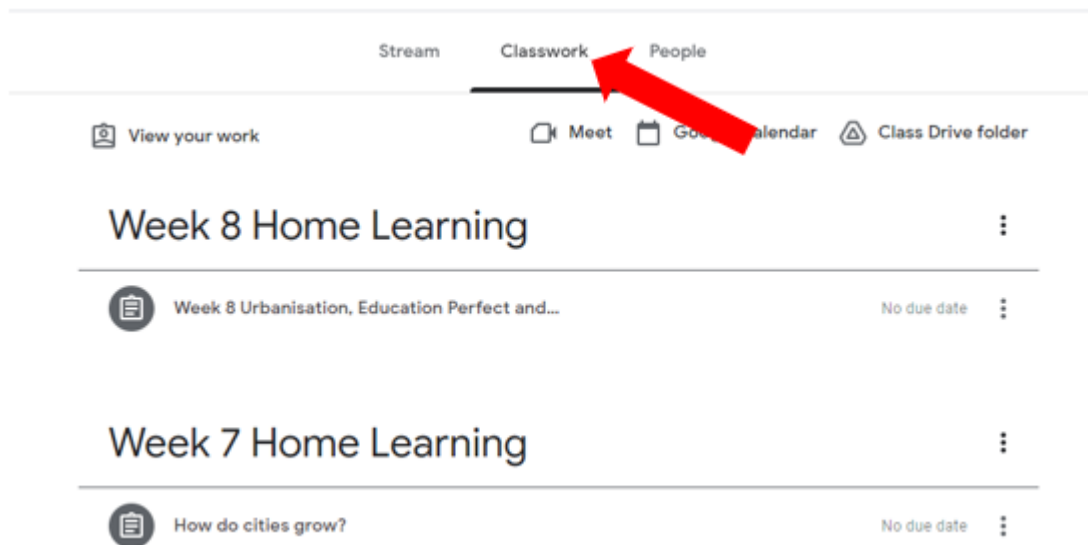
Stream Classwork People

View your work

Meet Goo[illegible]alendar Class Drive folder

Week 8 Home Learning

Week 8 Urbanisation, Education Perfect and...

No due date

Week 7 Home Learning

How do cities grow?

No due date